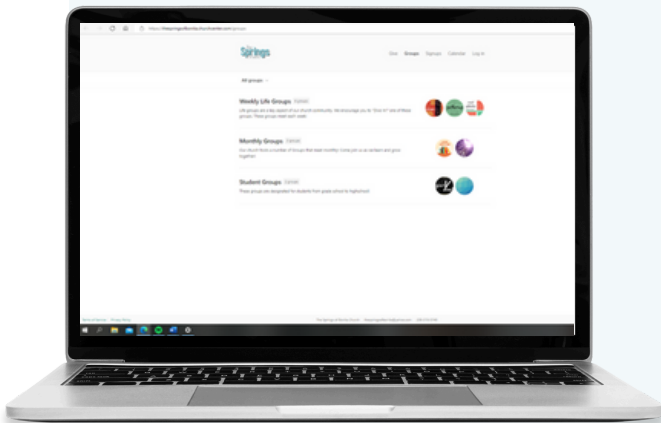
Springs

Give Groups Signups Calendar Log in

All groups

Weekly Life Groups

Life groups are a key aspect of our church community. We encourage you to "find in" one of these groups. These groups meet each week.

Monthly Groups

Our church hosts a number of Groups that meet monthly. Come join us as we learn and grow together!

Student Groups

These groups are designated for students from grade school to highschool.